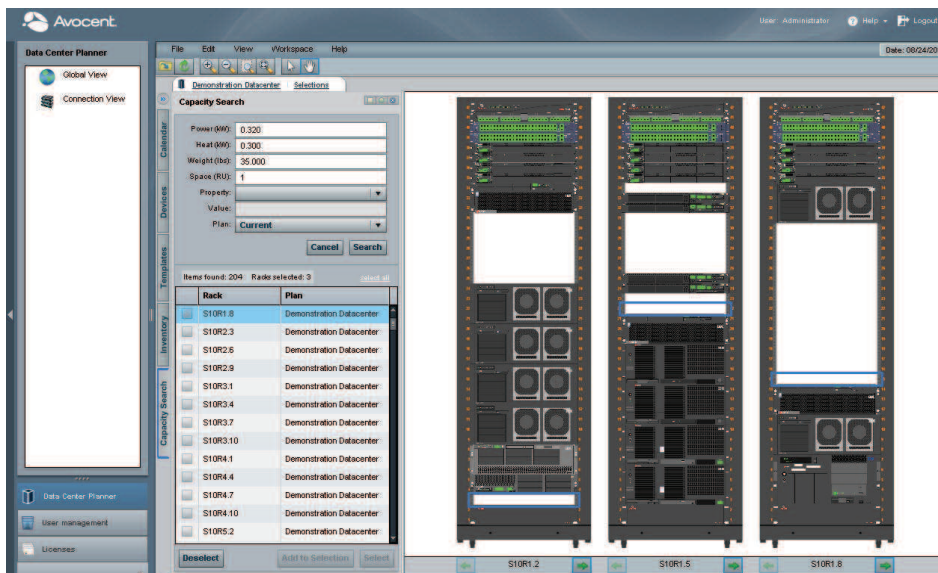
Avocent

User: Administrator Help Logout

Data Center Planner

Global View

Connection View

File Edit View Workspace Help

Date: 08/24/20

Demonstration Datacenter Selections

Calendar

Devices

Templates

Inventory

Capacity Search

Capacity Search

Power (kW): 0.320

Heat (kW): 0.300

Weight (lbs): 35.000

Space (RU): 1

Property:

Value:

Plan: Current

Cancel Search

Items found: 204 Racks selected: 3 select all

| | Rack | Plan |
|---|---|---|
| | S10R1.8 | Demonstration Datacenter |
| | S10R2.3 | Demonstration Datacenter |
| | S10R2.6 | Demonstration Datacenter |
| | S10R2.9 | Demonstration Datacenter |
| | S10R3.1 | Demonstration Datacenter |
| | S10R3.4 | Demonstration Datacenter |
| | S10R3.7 | Demonstration Datacenter |
| | S10R3.10 | Demonstration Datacenter |
| | S10R4.1 | Demonstration Datacenter |
| | S10R4.4 | Demonstration Datacenter |
| | S10R4.7 | Demonstration Datacenter |
| | S10R4.10 | Demonstration Datacenter |
| | S10R5.2 | Demonstration Datacenter |

Deselect Add to Selection Select

Data Center Planner

User management

Licenses

S10R1.2

S10R1.5

S10R1.8